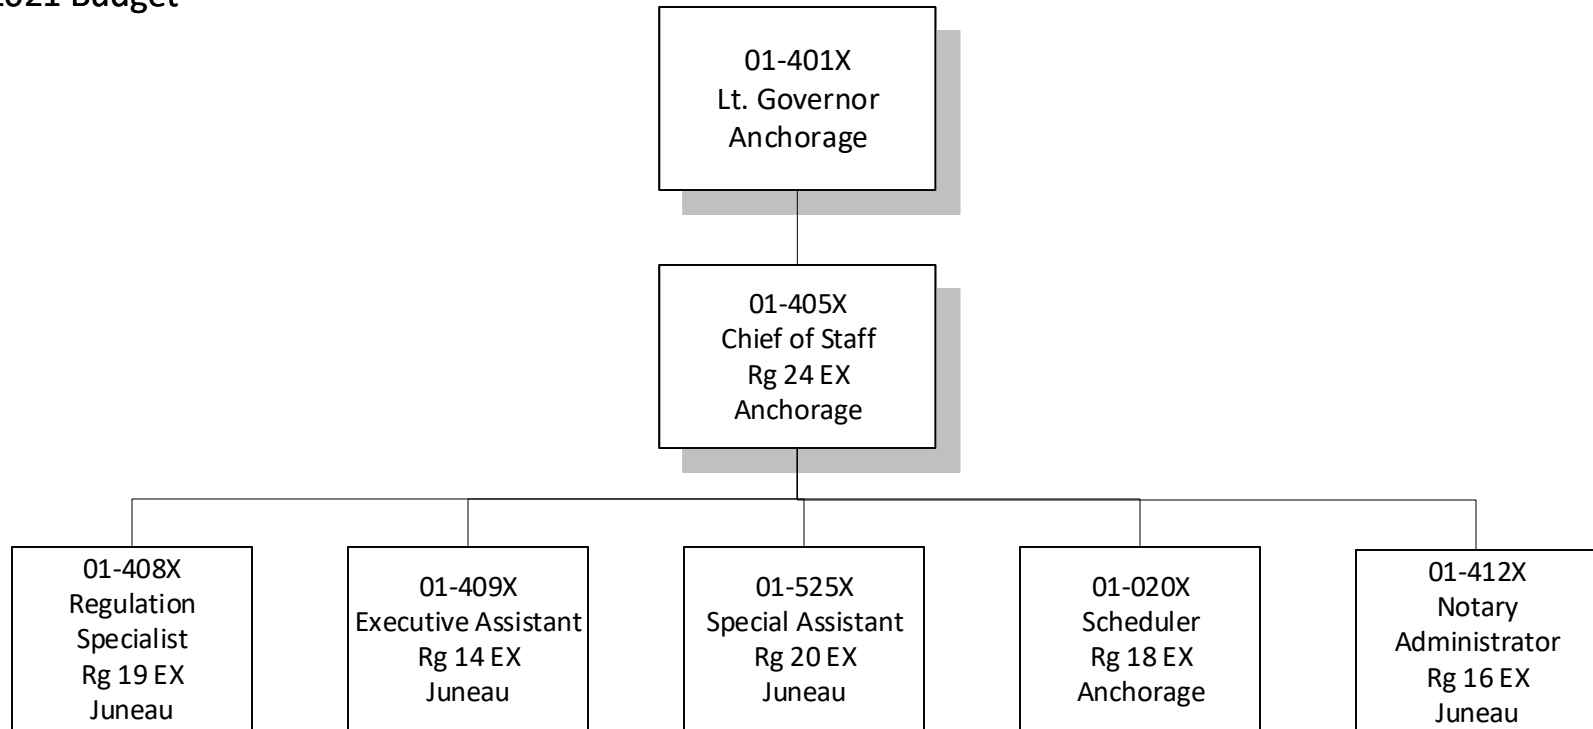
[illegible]021 Budget

01-401X
Lt. Governor
Anchorage

01-405X
Chief of Staff
Rg 24 EX
Anchorage

01-408X
Regulation Specialist
Rg 19 EX
Juneau

01-409X
Executive Assistant
Rg 14 EX
Juneau

01-525X
Special Assistant
Rg 20 EX
Juneau

01-020X
Scheduler
Rg 18 EX
Anchorage

01-412X
Notary Administrator
Rg 16 EX
Juneau